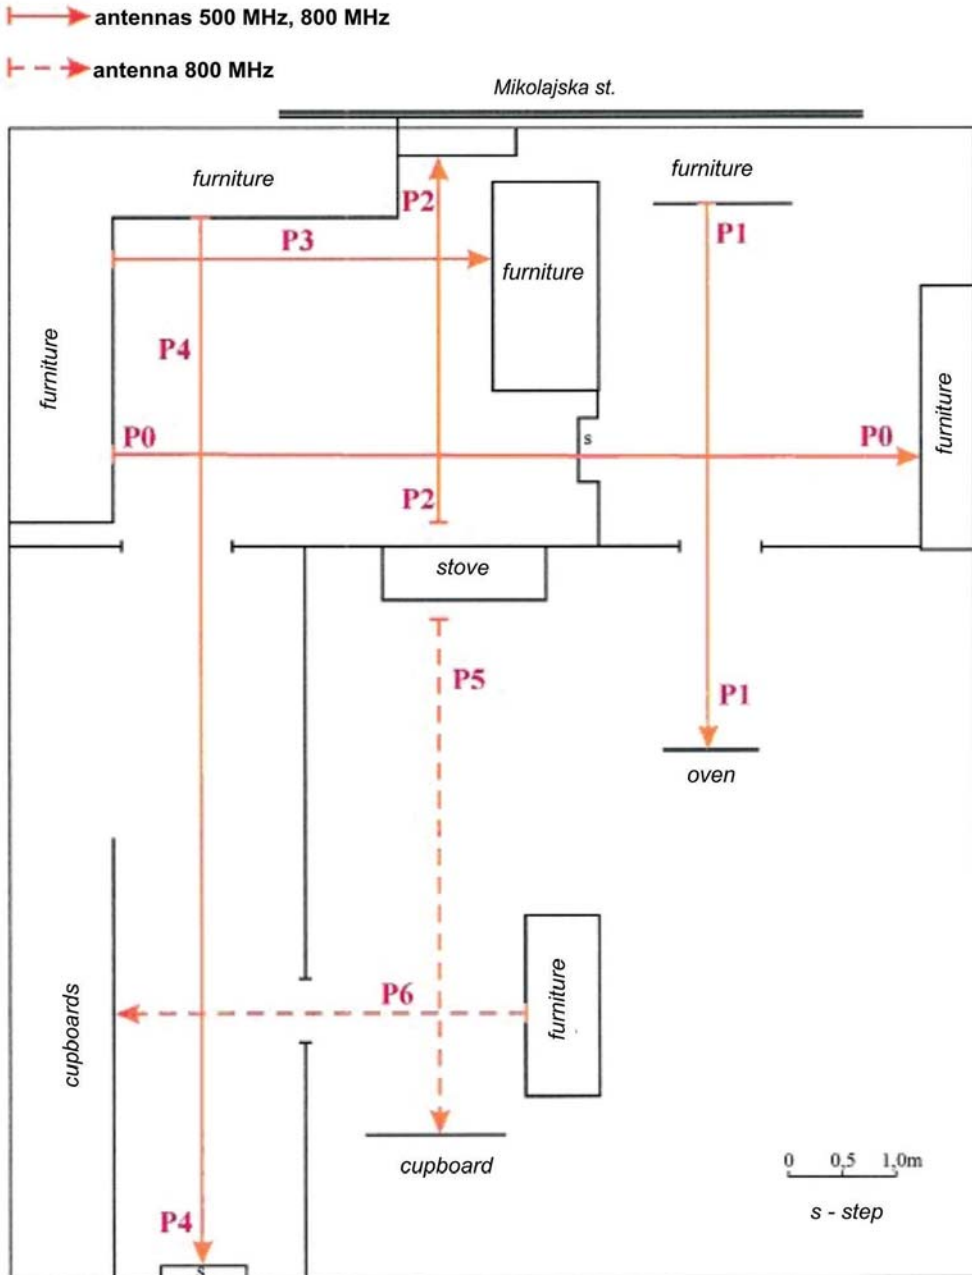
antennas 500 MHz, 800 MHz

antenna 800 MHz

Mikolajska st.

furniture

furniture

P2

P1

P3

furniture

furniture

P4

furniture

P0

s

P0

P2

stove

P5

P1

oven

cupboards

P6

furniture

cupboard

0 0,5 1,0m

s - step

P4

s